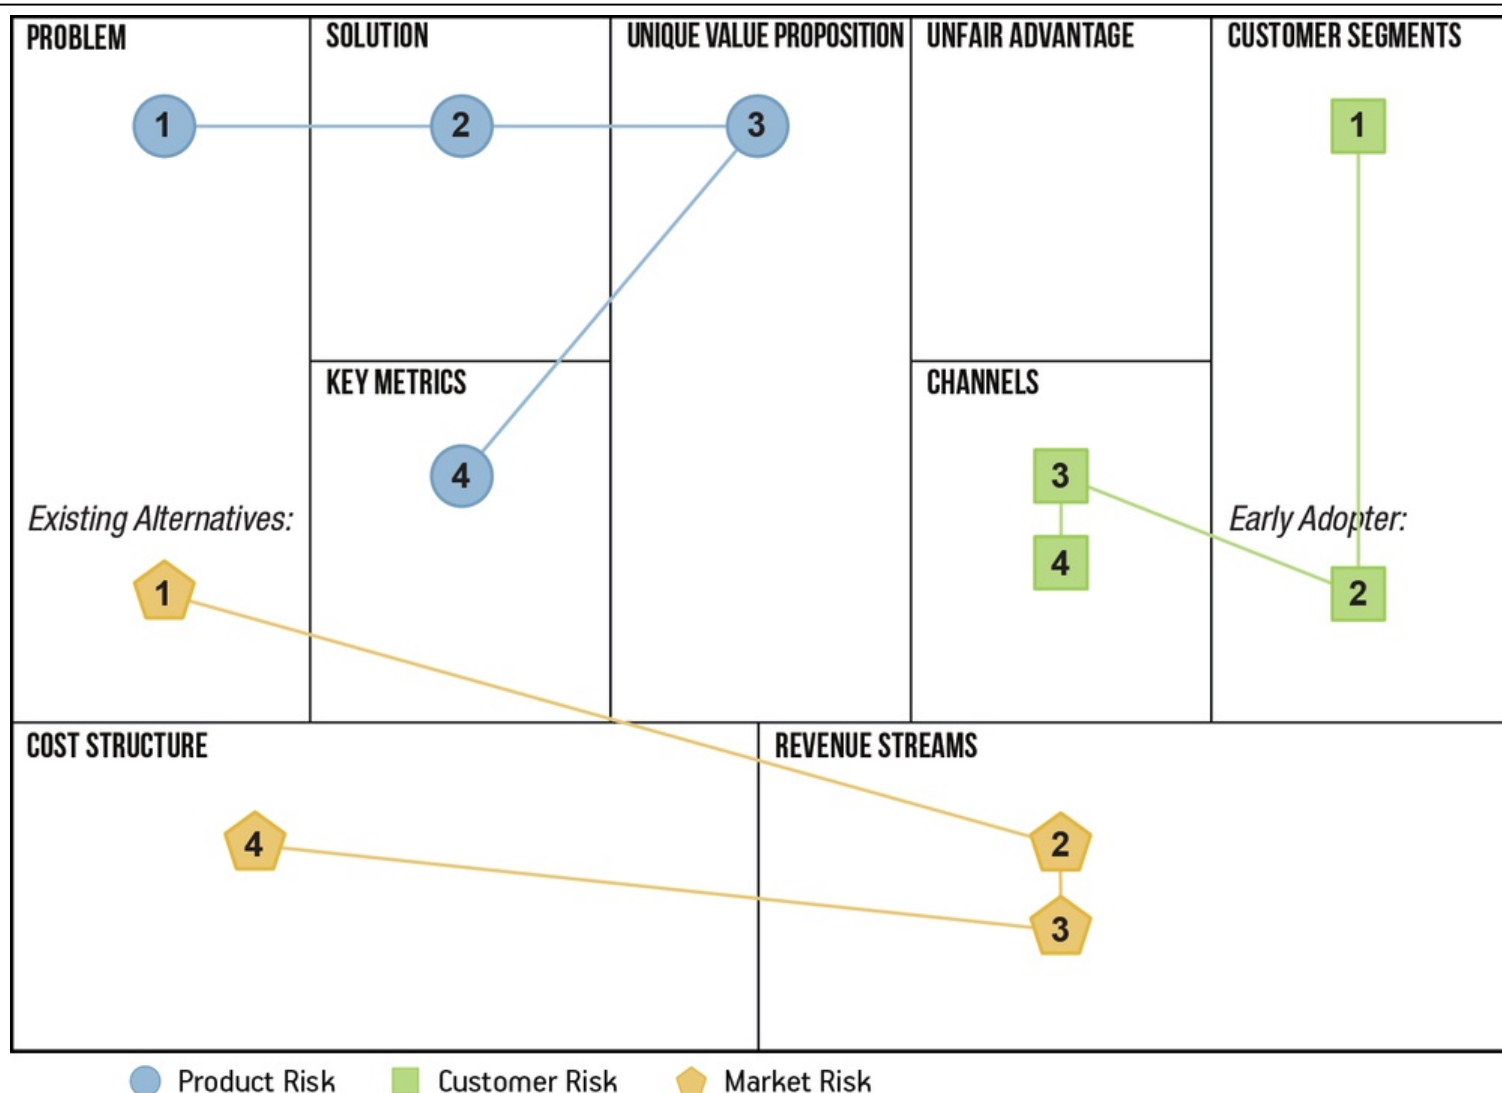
PROBLEM

1

Existing Alternatives:

1

SOLUTION

2

KEY METRICS

4

UNIQUE VALUE PROPOSITION

3

UNFAIR ADVANTAGE

CHANNELS

3

4

CUSTOMER SEGMENTS

1

Early Adopter:

2

COST STRUCTURE

4

REVENUE STREAMS

2

3

Product Risk Customer Risk Market Risk